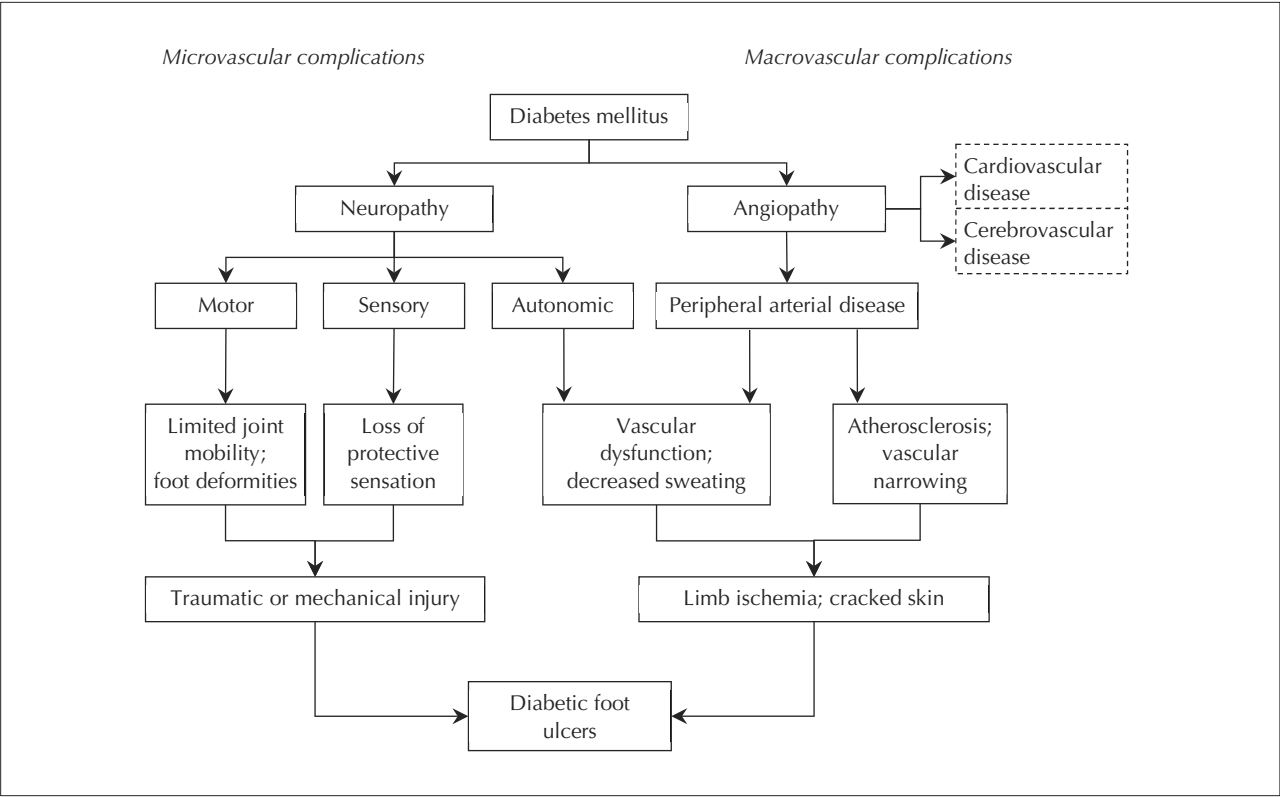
Microvascular complications

Macrovascular complications

Diabetes mellitus

Neuropathy

Angiopathy

Cardiovascular disease

Cerebrovascular disease

Motor

Sensory

Autonomic

Peripheral arterial disease

Limited joint mobility; foot deformities

Loss of protective sensation

Vascular dysfunction; decreased sweating

Atherosclerosis; vascular narrowing

Traumatic or mechanical injury

Limb ischemia; cracked skin

Diabetic foot ulcers